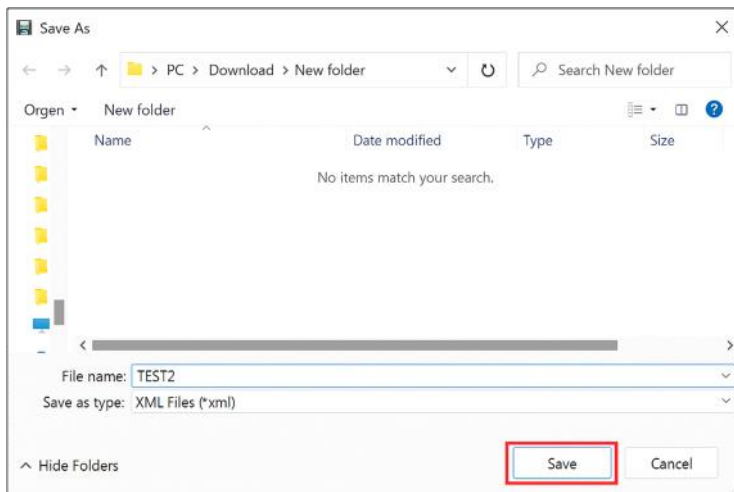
Save As

PC > Download > New folder

Search New folder

Orgen ▾ New folder

Name

Date modified

Type

Size

No items match your search.

File name: TEST2

Save as type: XML Files (*xml)

Hide Folders

Save

Cancel